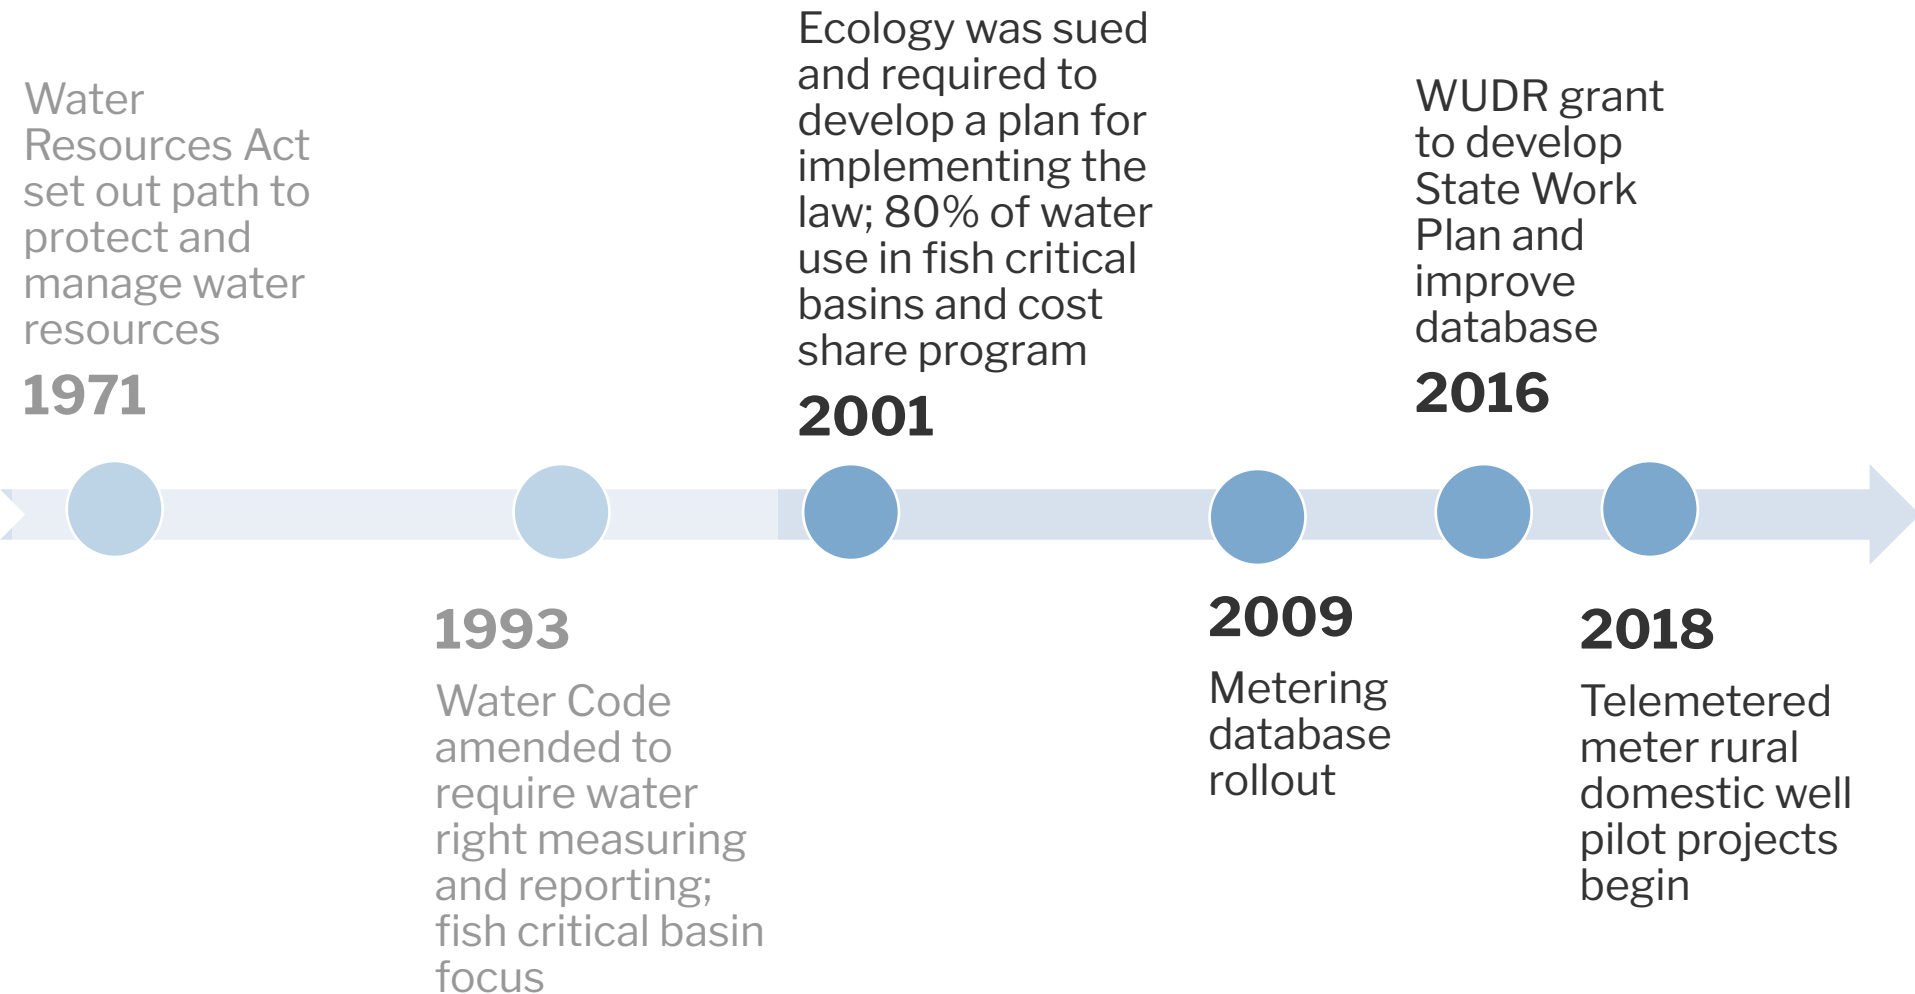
Water Resources Act set out path to protect and manage water resources
1971

1993
Water Code amended to require water right measuring and reporting; fish critical basin focus

Ecology was sued and required to develop a plan for implementing the law; 80% of water use in fish critical basins and cost share program
2001

2009
Metering database rollout

WUDR grant to develop State Work Plan and improve database
2016

2018
Telemetered meter rural domestic well pilot projects begin